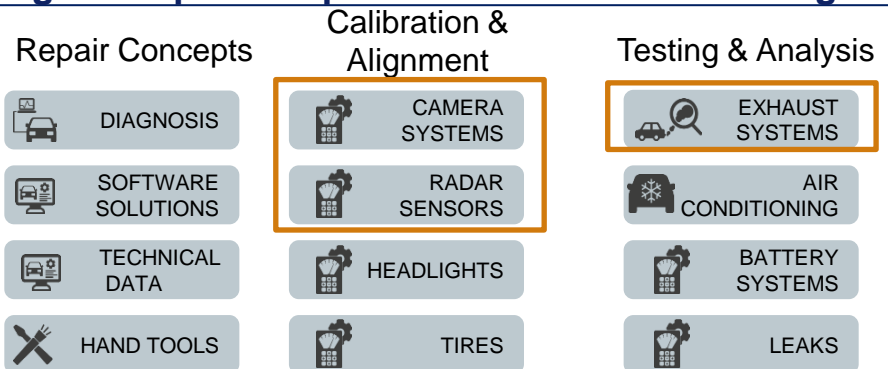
Repair Concepts

DIAGNOSIS

SOFTWARE SOLUTIONS

TECHNICAL DATA

HAND TOOLS

Calibration & Alignment

CAMERA SYSTEMS

RADAR SENSORS

HEADLIGHTS

TIRES

Testing & Analysis

EXHAUST SYSTEMS

AIR CONDITIONING

BATTERY SYSTEMS

LEAKS